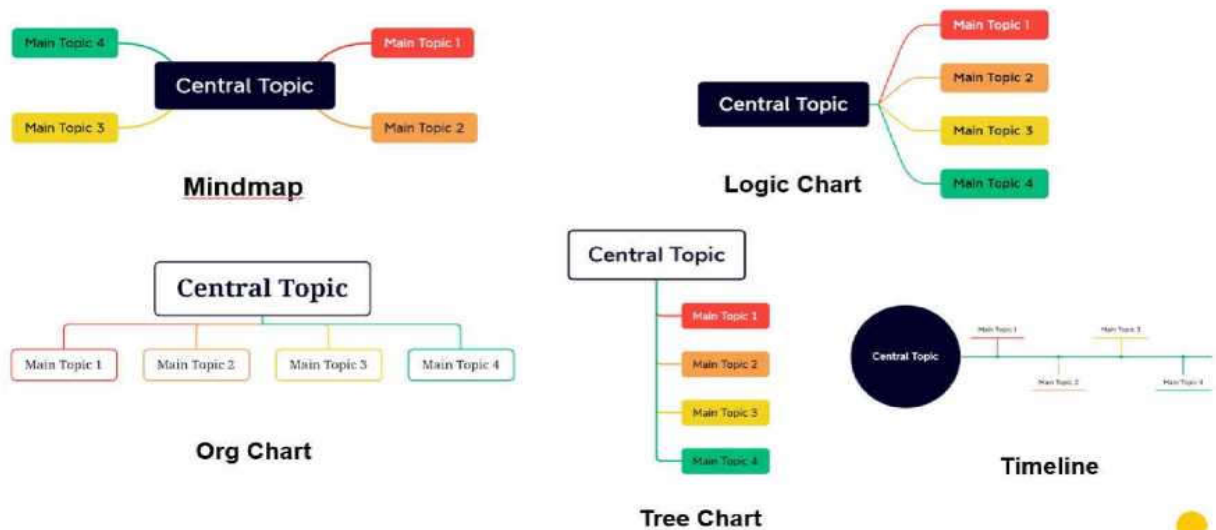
Main Topic 4

Main Topic 1

Central Topic

Main Topic 3

Main Topic 2

Mindmap

Central Topic

Main Topic 1

Main Topic 2

Main Topic 3

Main Topic 4

Logic Chart

Central Topic

Main Topic 1

Main Topic 2

Main Topic 3

Main Topic 4

Org Chart

Central Topic

Main Topic 1

Main Topic 2

Main Topic 3

Main Topic 4

Tree Chart

Central Topic

Main Topic 1

Main Topic 3

Main Topic 2

Main Topic 4

Timeline